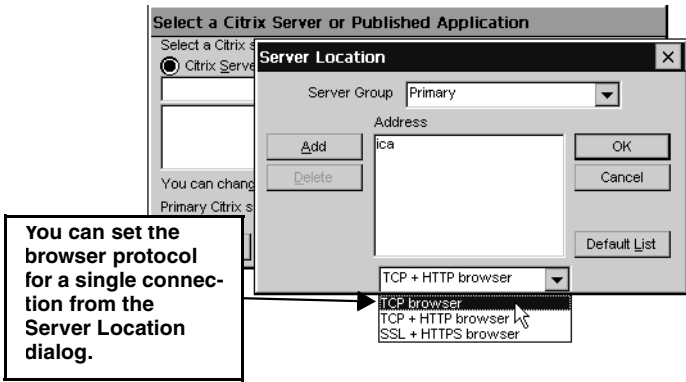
Select a Citrix Server or Published Application

Select a Citrix s

Citrix Serve

You can chang

Primary Citrix s

Server Location

×

Server Group Primary

Address

Add

Delete

ica

OK

Cancel

Default List

TCP + HTTP browser

TCP browser

TCP + HTTP browser

SSL + HTTPS browser

You can set the browser protocol for a single connection from the Server Location dialog.